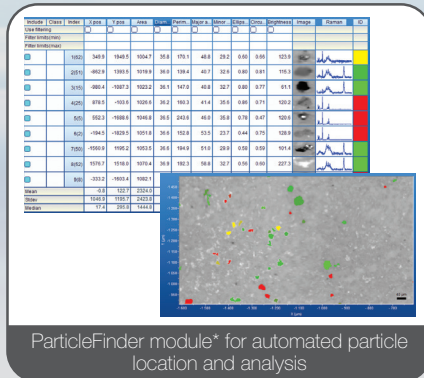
| Include | Class | Index | X pos. | Y pos. | Area | Diam. | Perim. | Major a... | Minor | Ellips... | Circu... | Brightness | Image | Raman | ID |
|---|---|---|---|---|---|---|---|---|---|---|---|---|---|---|---|
| Use filtering | | | | | | | | | | | | | | | |
| Filter limits(min) | | | | | | | | | | | | | | | |
| Filter limits(max) | | | | | | | | | | | | | | | |
| | | 1(62) | 349.9 | 1849.5 | 1004.7 | 35.8 | 170.1 | 48.8 | 29.2 | 0.60 | 0.66 | 123.9 | | | |
| | | 2(51) | -862.9 | 1393.5 | 1018.9 | 36.0 | 139.4 | 40.7 | 32.6 | 0.80 | 0.81 | 115.3 | | | |
| | | 3(15) | -880.4 | -1087.3 | 1022.2 | 36.1 | 147.0 | 40.8 | 32.7 | 0.80 | 0.77 | 61.1 | | | |
| | | 4(25) | 878.5 | -103.6 | 1026.8 | 36.2 | 160.3 | 41.4 | 35.6 | 0.86 | 0.71 | 120.2 | | | |
| | | 5(5) | 552.2 | -1688.6 | 1046.8 | 36.5 | 243.6 | 46.6 | 35.8 | 0.78 | 0.47 | 120.6 | | | |
| | | 6(2) | -194.5 | -1829.5 | 1051.8 | 36.6 | 152.8 | 53.5 | 23.7 | 0.44 | 0.75 | 128.9 | | | |
| | | 7(50) | -1560.9 | 1195.2 | 1053.5 | 36.6 | 194.9 | 51.9 | 28.8 | 0.56 | 0.59 | 101.4 | | | |
| | | 8(52) | 1576.7 | 1518.0 | 1070.4 | 36.9 | 182.3 | 58.6 | 32.7 | 0.56 | 0.60 | 227.3 | | | |
| | | 9(8) | -233.2 | -1603.4 | 1082.1 | | | | | | | | | | |
| Mean | | | -8.8 | 122.7 | 2324.0 | | | | | | | | | | |
| Stdev | | | 1040.9 | 1195.7 | 2423.0 | | | | | | | | | | |
| Median | | | 17.4 | 295.0 | 1444.0 | | | | | | | | | | |

ParticleFinder module* for automated particle location and analysis